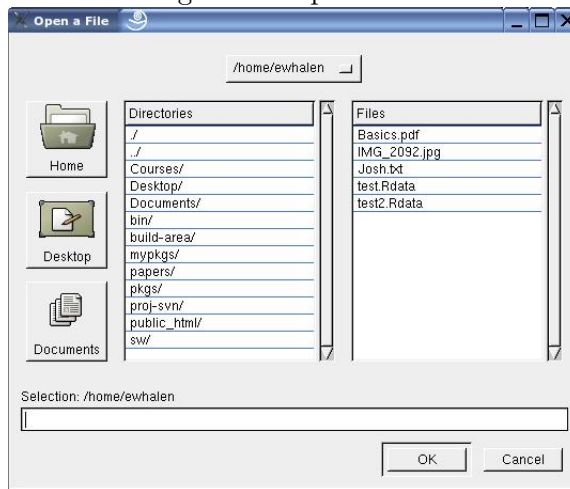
Open a File

/home/ewhalen

Home

Desktop

Documents

| Directories |
|---|
| ./ |
| ../ |
| Courses/ |
| Desktop/ |
| Documents/ |
| bin/ |
| build-area/ |
| mypkgs/ |
| papers/ |
| pkgs/ |
| proj-svn/ |
| public_html/ |
| sw/ |

| Files |
|---|
| Basics.pdf |
| IMG_2092.jpg |
| Josh.txt |
| test.Rdata |
| test2.Rdata |

Selection: /home/ewhalen

OK

Cancel